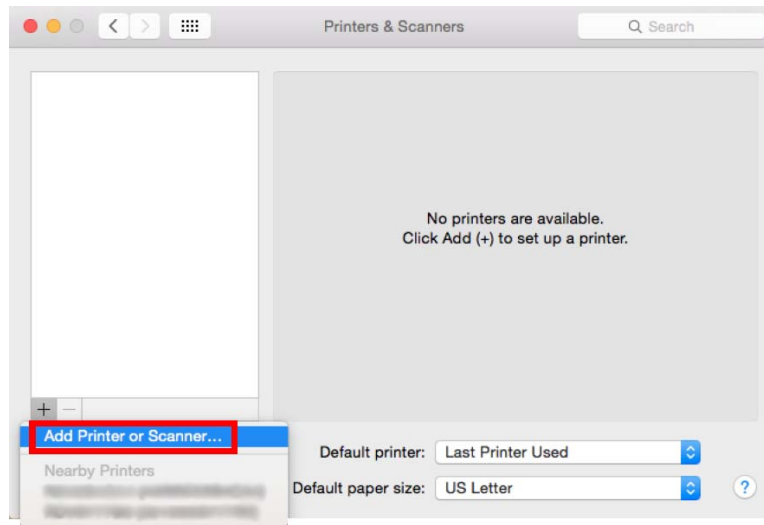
Printers & Scanners

Search

No printers are available.
Click Add (+) to set up a printer.

+ −

Add Printer or Scanner...

Nearby Printers

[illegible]

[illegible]

Default printer: Last Printer Used

Default paper size: US Letter

?